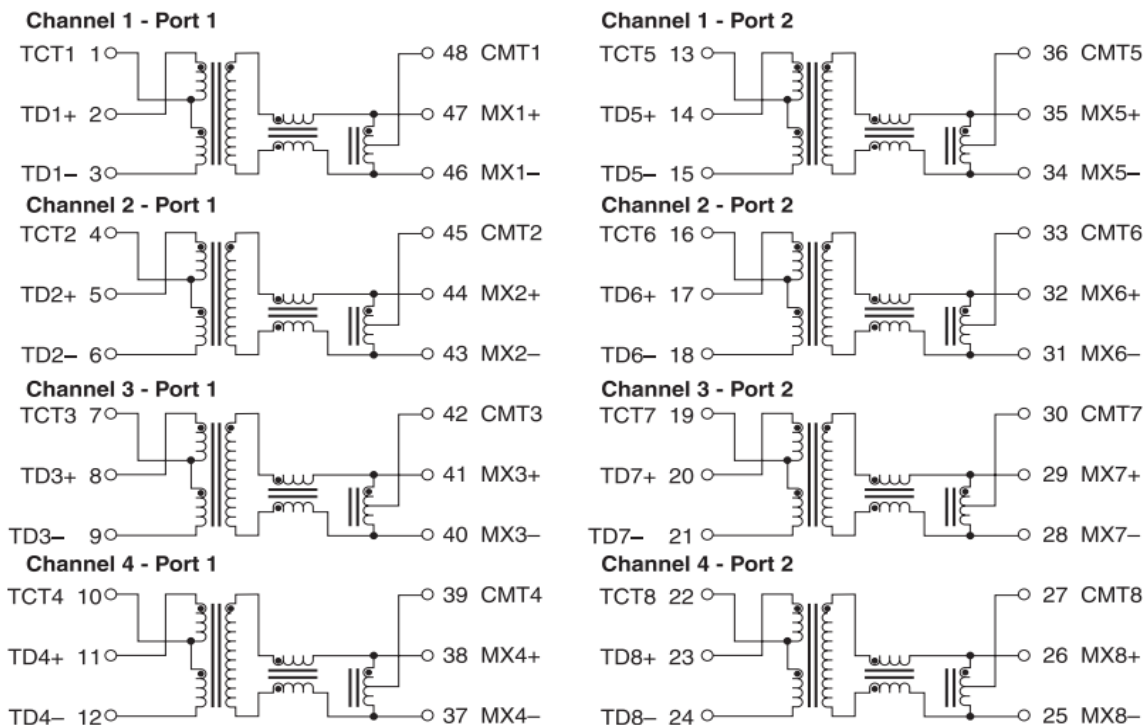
Channel 1 - Port 1
TCT1 1
TD1+ 2
TD1– 3
48 CMT1
47 MX1+
46 MX1–

Channel 2 - Port 1
TCT2 4
TD2+ 5
TD2– 6
45 CMT2
44 MX2+
43 MX2–

Channel 3 - Port 1
TCT3 7
TD3+ 8
TD3– 9
42 CMT3
41 MX3+
40 MX3–

Channel 4 - Port 1
TCT4 10
TD4+ 11
TD4– 12
39 CMT4
38 MX4+
37 MX4–

Channel 1 - Port 2
TCT5 13
TD5+ 14
TD5– 15
36 CMT5
35 MX5+
34 MX5–

Channel 2 - Port 2
TCT6 16
TD6+ 17
TD6– 18
33 CMT6
32 MX6+
31 MX6–

Channel 3 - Port 2
TCT7 19
TD7+ 20
TD7– 21
30 CMT7
29 MX7+
28 MX7–

Channel 4 - Port 2
TCT8 22
TD8+ 23
TD8– 24
27 CMT8
26 MX8+
25 MX8–